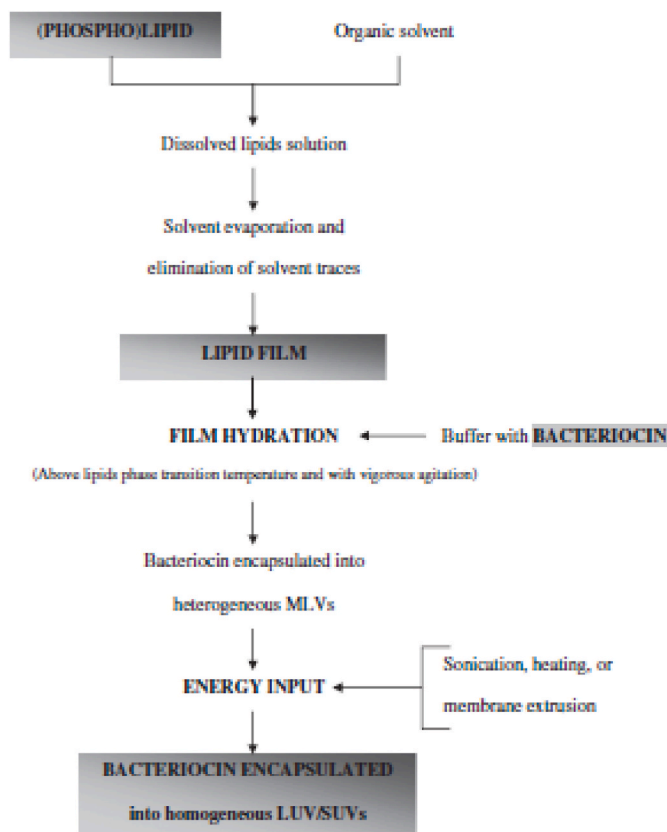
(PHOSPHO)LIPID

Organic solvent

Dissolved lipids solution

Solvent evaporation and elimination of solvent traces

LIPID FILM

FILM HYDRATION

Buffer with BACTERIOCIN

(Above lipids phase transition temperature and with vigorous agitation)

Bacteriocin encapsulated into heterogeneous MLVs

ENERGY INPUT

Sonication, heating, or membrane extrusion

BACTERIOCIN ENCAPSULATED into homogeneous LUV/SUVs